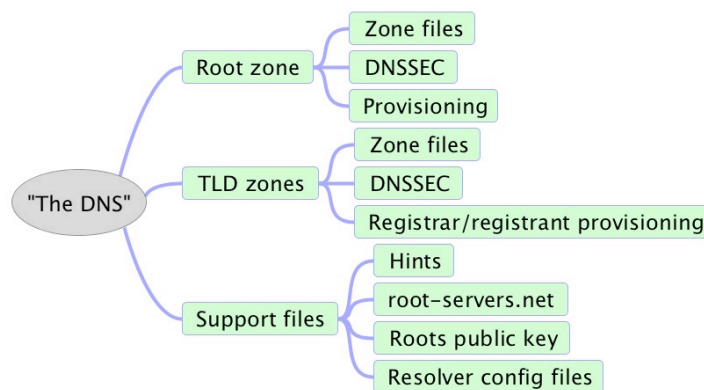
"The DNS"

Root zone

Zone files

DNSSEC

Provisioning

TLD zones

Zone files

DNSSEC

Registrar/registrant provisioning

Support files

Hints

root-servers.net

Roots public key

Resolver config files